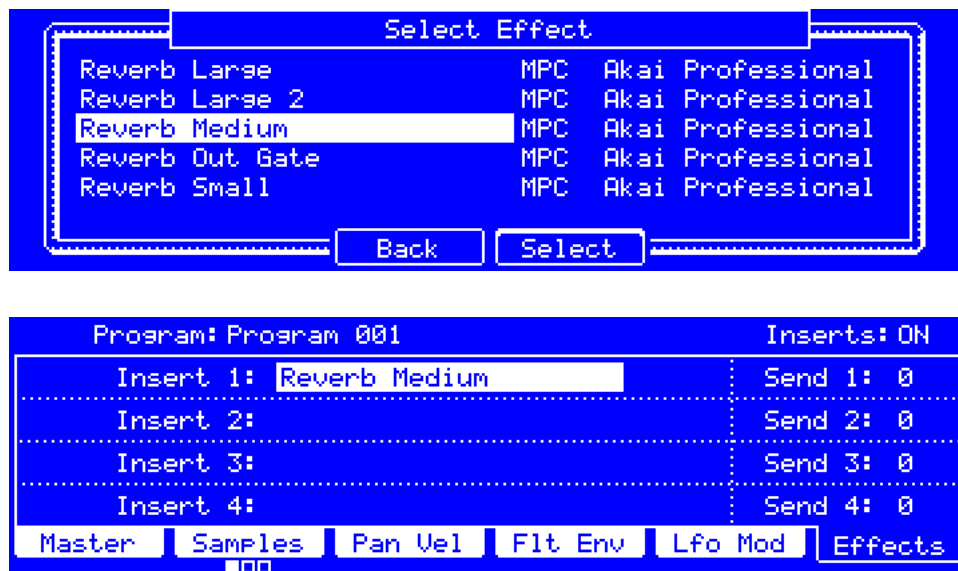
Select Effect

| | | |
|---|---|---|
| Reverb Large | MPC | Akai Professional |
| Reverb Large 2 | MPC | Akai Professional |
| Reverb Medium | MPC | Akai Professional |
| Reverb Out Gate | MPC | Akai Professional |
| Reverb Small | MPC | Akai Professional |

Back Select

Program: Program 001 Inserts: ON

| | |
|---|---|
| Insert 1: Reverb Medium | Send 1: 0 |
| Insert 2: | Send 2: 0 |
| Insert 3: | Send 3: 0 |
| Insert 4: | Send 4: 0 |

Master Samples Pan Vel Flt Env Lfo Mod Effects